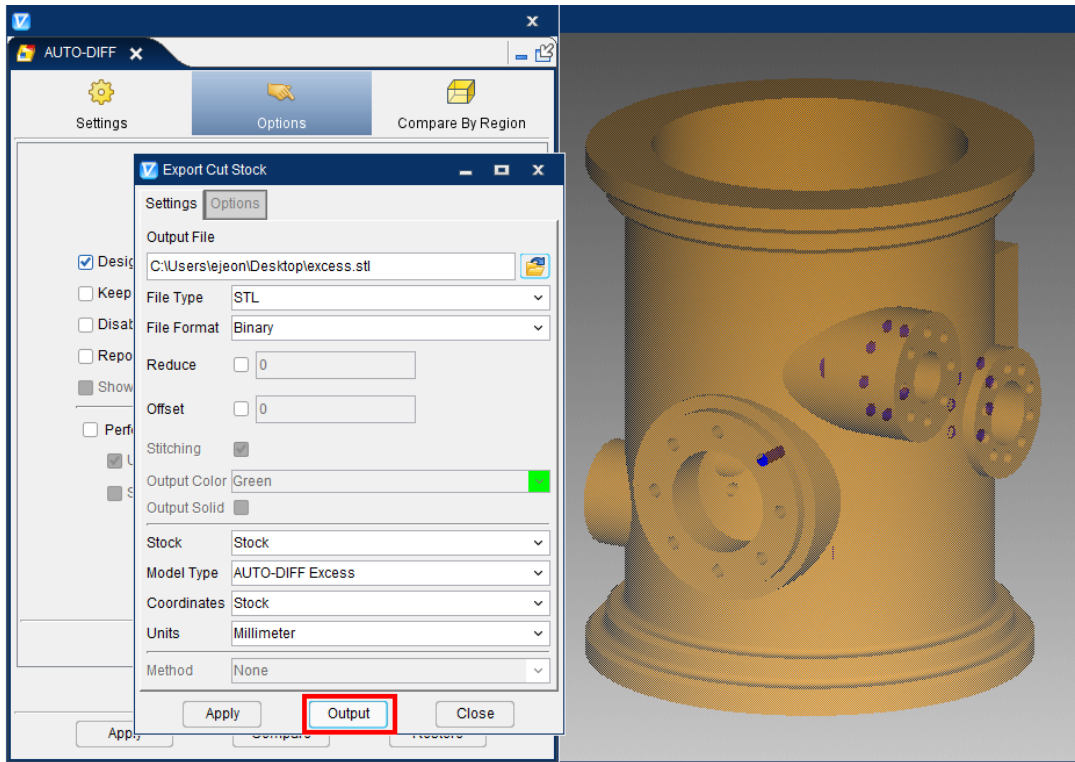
AUTO-DIFF

Settings

Options

Compare By Region

Desig

Keep

Disab

Repo

Show

Perf

U

S

Export Cut Stock

Settings

Options

Output File

C:\Users\ejeon\Desktop\excess.stl

File Type STL

File Format Binary

Reduce 0

Offset 0

Stitching

Output Color Green

Output Solid

Stock Stock

Model Type AUTO-DIFF Excess

Coordinates Stock

Units Millimeter

Method None

Apply

Output

Close

Apply

Compare

Restore